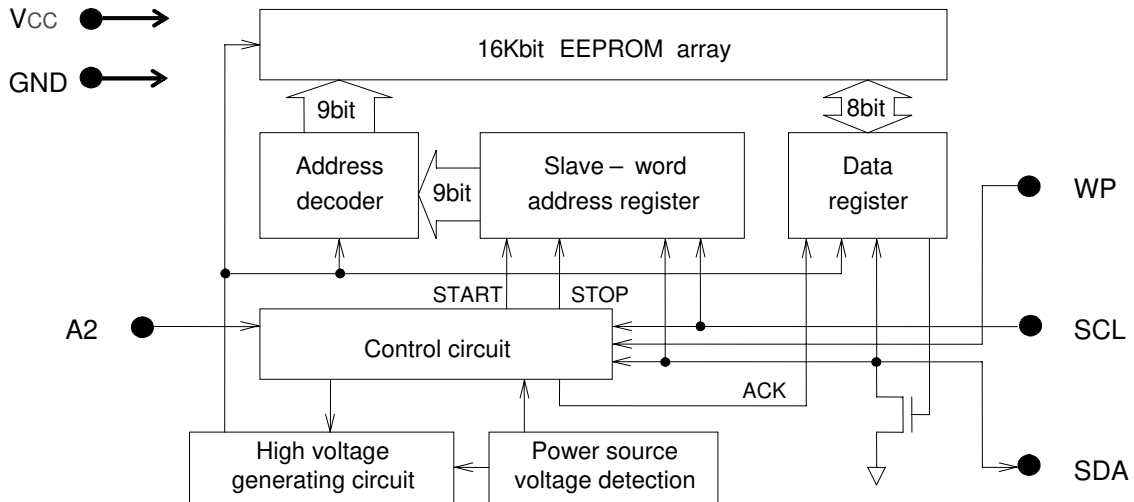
VCC

GND

16Kbit EEPROM array

9bit

8bit

Address decoder

9bit

Slave – word address register

Data register

WP

START

STOP

A2

Control circuit

SCL

ACK

High voltage generating circuit

Power source voltage detection

SDA